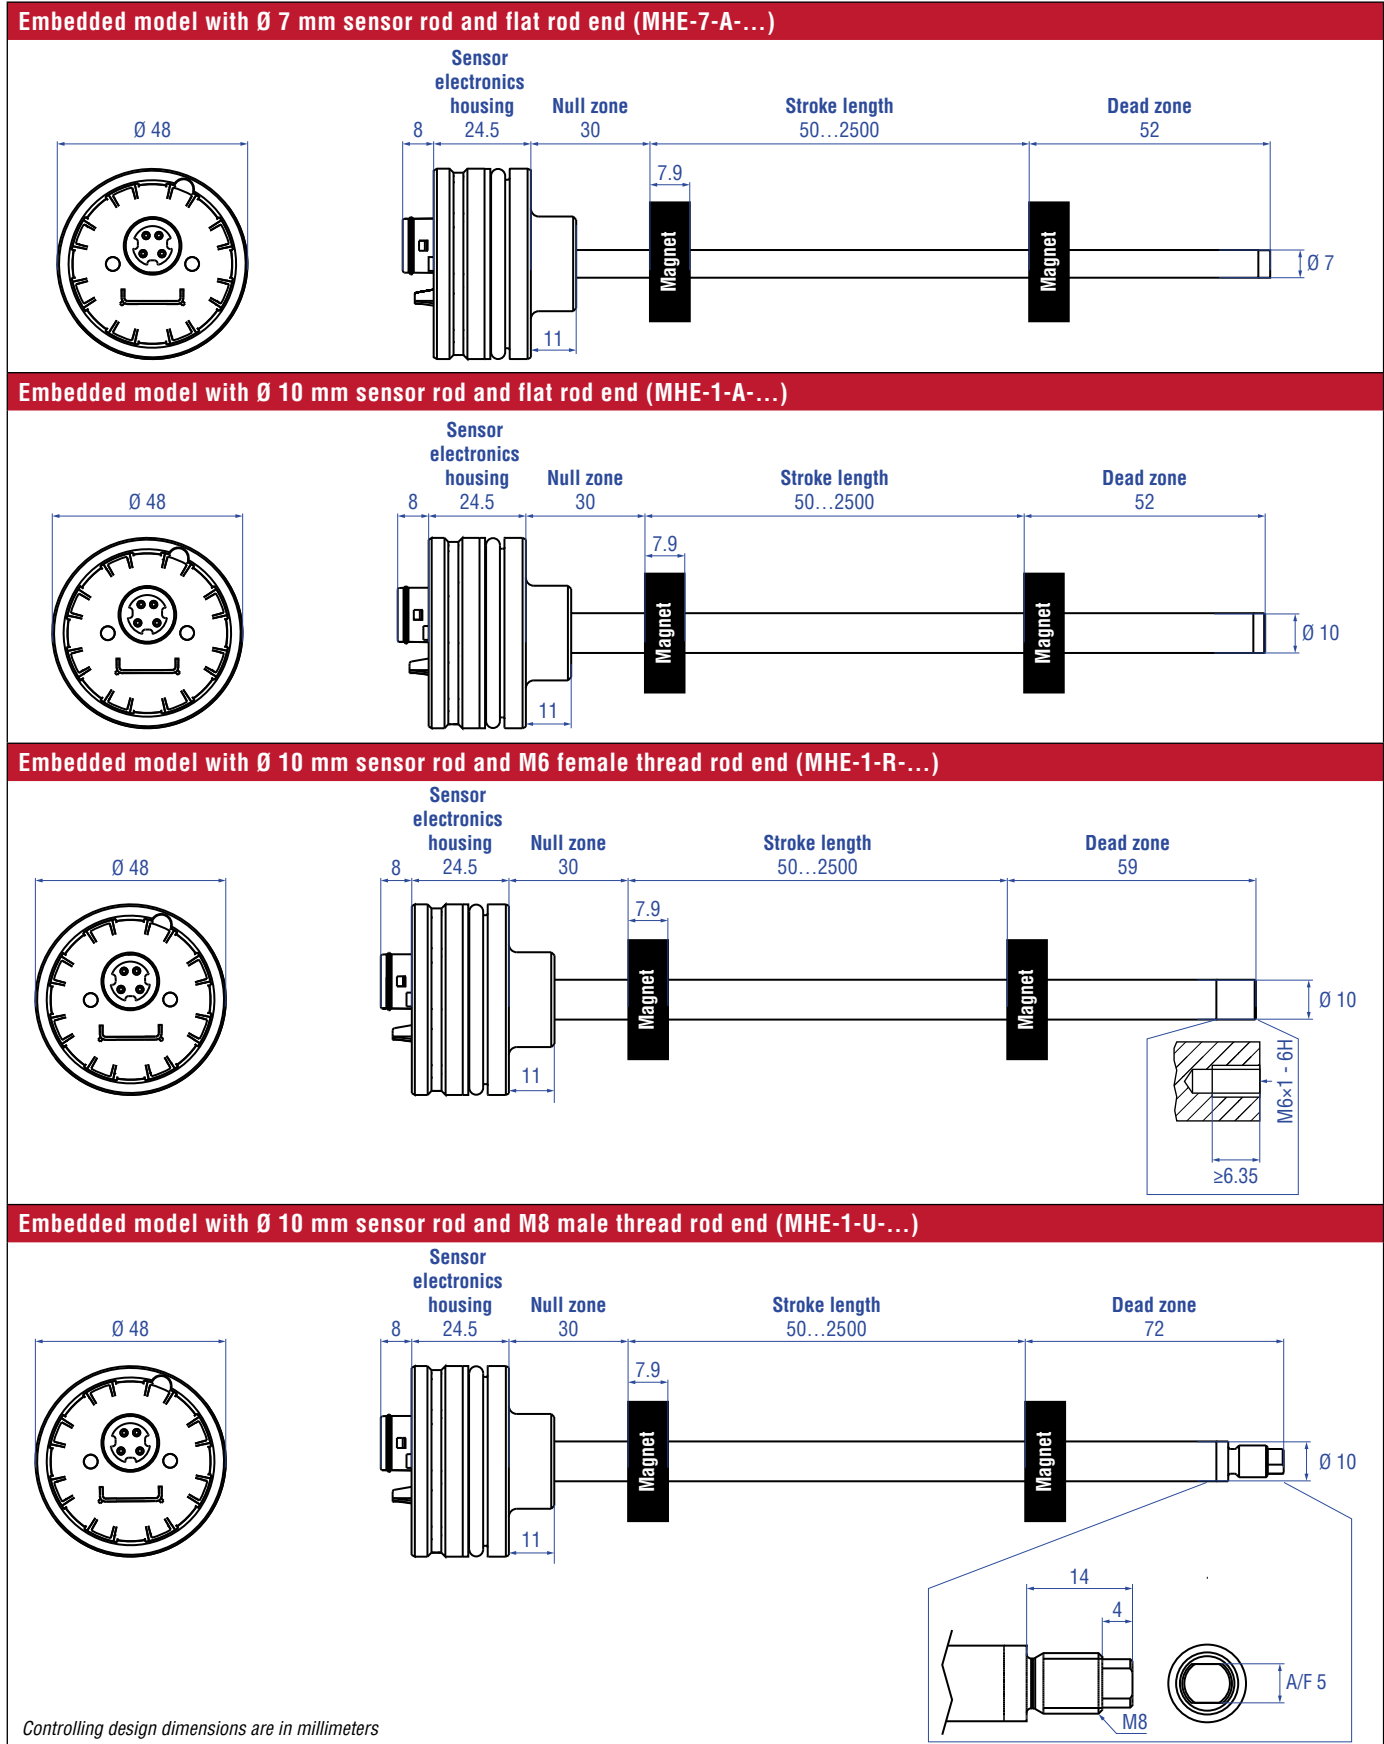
Embedded model with Ø 7 mm sensor rod and flat rod end (MHE-7-A-...)

Ø 48

Sensor electronics housing
8 24.5
Null zone 30
Stroke length 50…2500
Dead zone 52
7.9
Magnet
Magnet
Ø 7
11

Embedded model with Ø 10 mm sensor rod and flat rod end (MHE-1-A-...)

Ø 48

Sensor electronics housing
8 24.5
Null zone 30
Stroke length 50…2500
Dead zone 52
7.9
Magnet
Magnet
Ø 10
11

Embedded model with Ø 10 mm sensor rod and M6 female thread rod end (MHE-1-R-...)

Ø 48

Sensor electronics housing
8 24.5
Null zone 30
Stroke length 50…2500
Dead zone 59
7.9
Magnet
Magnet
Ø 10
11
M6×1 - 6H
≥6.35

Embedded model with Ø 10 mm sensor rod and M8 male thread rod end (MHE-1-U-...)

Ø 48

Sensor electronics housing
8 24.5
Null zone 30
Stroke length 50…2500
Dead zone 72
7.9
Magnet
Magnet
Ø 10
11
14
4
M8
A/F 5

Controlling design dimensions are in millimeters